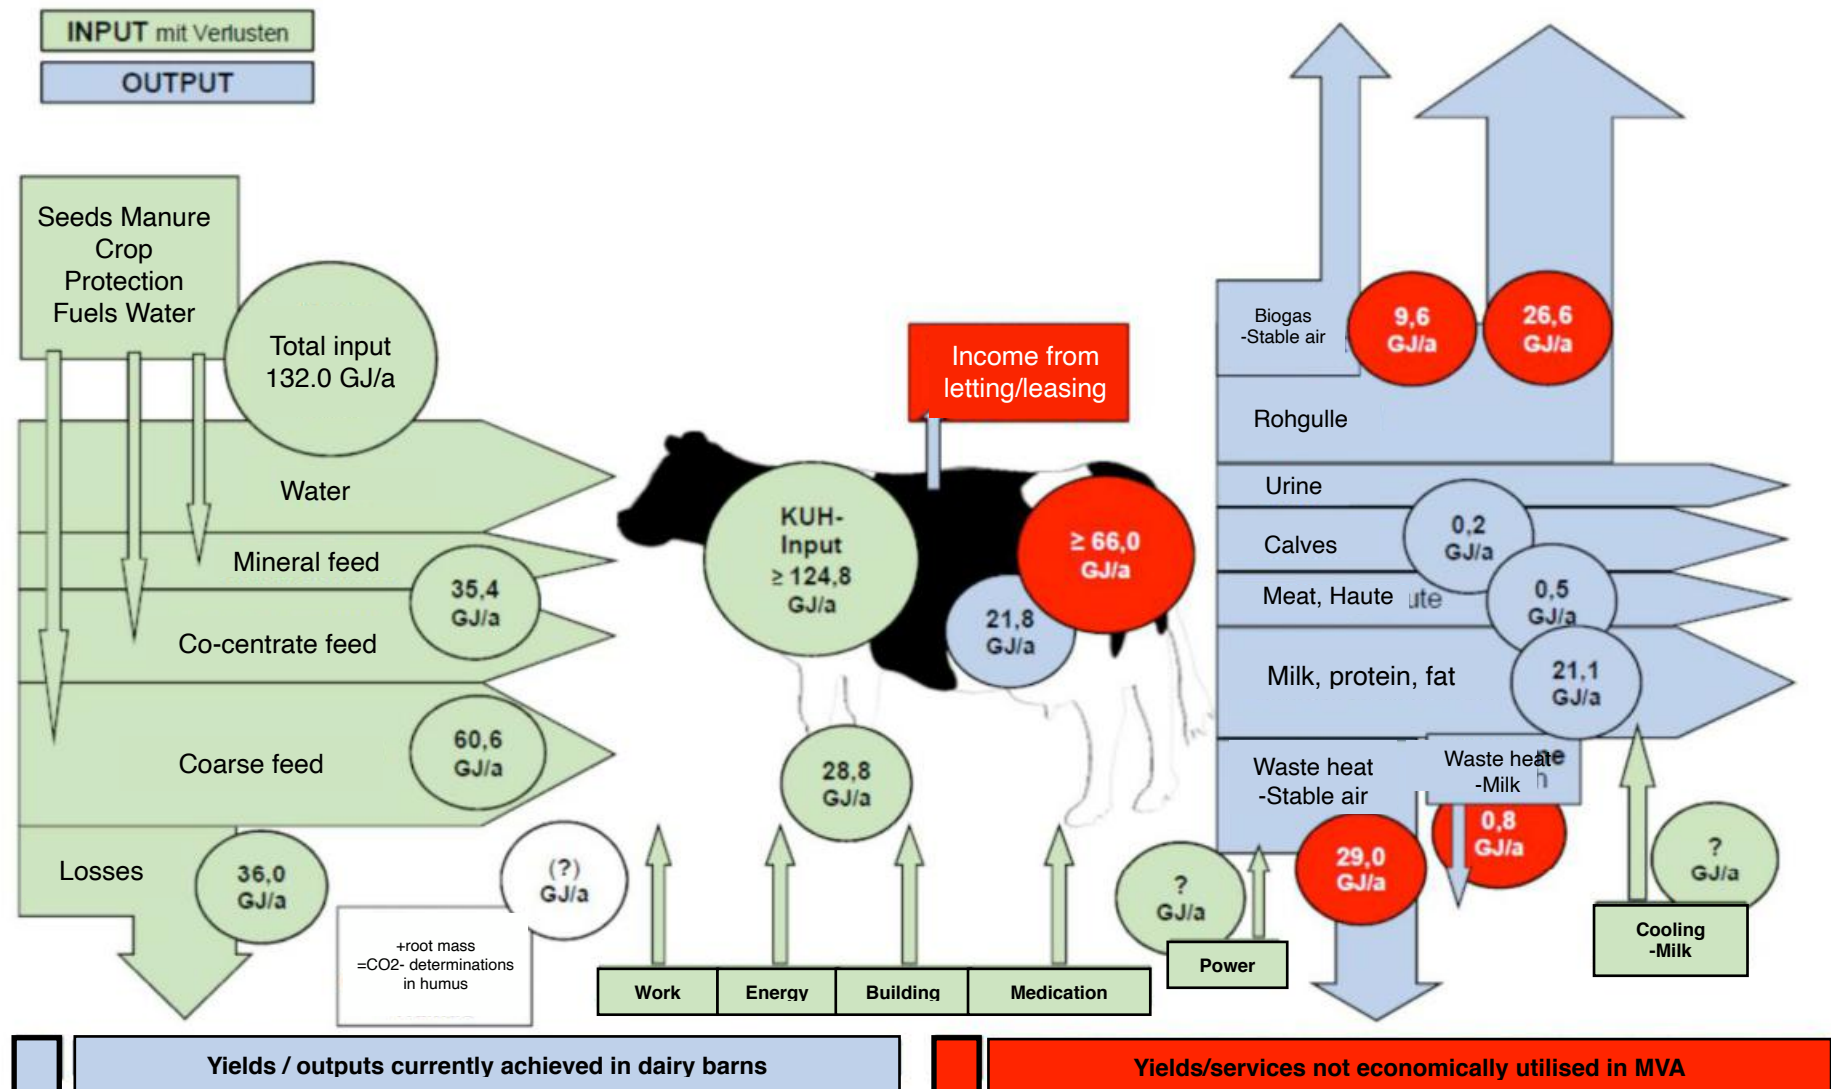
INPUT mit Verlusten

OUTPUT

Seeds Manure Crop Protection Fuels Water

Total input 132.0 GJ/a

Water

Mineral feed

35,4 GJ/a

Co-centrate feed

Coarse feed

60,6 GJ/a

Losses

36,0 GJ/a

(?) GJ/a

+root mass =CO2- determinations in humus

Income from letting/leasing

KUH-Input ≥ 124,8 GJ/a

≥ 66,0 GJ/a

21,8 GJ/a

28,8 GJ/a

Work

Energy

Building

Medication

Biogas -Stable air

9,6 GJ/a

26,6 GJ/a

Rohgulle

Urine

Calves

0,2 GJ/a

Meat, Haute

0,5 GJ/a

Milk, protein, fat

21,1 GJ/a

Waste heat -Stable air

Waste heate -Milk

0,8 GJ/a

29,0 GJ/a

? GJ/a

Power

? GJ/a

Cooling -Milk

Yields / outputs currently achieved in dairy barns

Yields/services not economically utilised in MVA